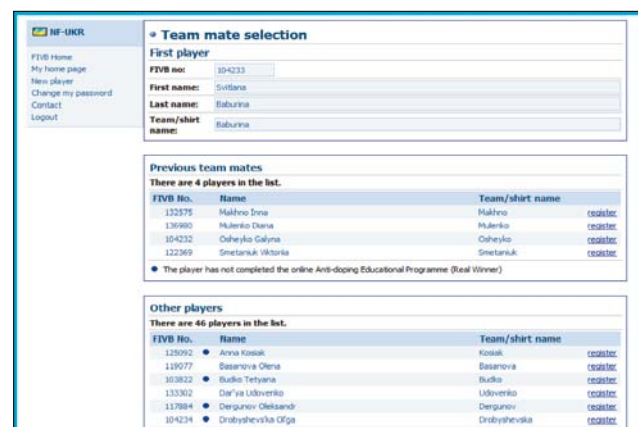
NF-UKR

FIVB Home
My home page
New player
Change my password
Contact
Logout

Team mate selection

First player

| | |
|---|---|
| FIVB no: | 104233 |
| First name: | Svitlana |
| Last name: | Baburina |
| Team/shirt name: | Baburina |

Previous team mates

There are 4 players in the list.

| FIVB No. | Name | Team/shirt name | |
|---|---|---|---|
| 132575 | Makhno Inna | Makhno | register |
| 136980 | Mulenko Diana | Mulenko | register |
| 104232 | Osheyko Galyna | Osheyko | register |
| 122369 | Smetaniuk Viktoriia | Smetaniuk | register |

● The player has not completed the online Anti-doping Educational Programme (Real Winner)

Other players

There are 46 players in the list.

| FIVB No. | | Name | Team/shirt name | |
|---|---|---|---|---|
| 125092 | ● | Anna Kosiak | Kosiak | register |
| 119077 | | Basanova Olena | Basanova | register |
| 103822 | ● | Budko Tetyana | Budko | register |
| 133302 | | Dar'ya Udovenko | Udovenko | register |
| 117884 | ● | Dergunov Oleksandr | Dergunov | register |
| 104234 | ● | Drobyshevs'ka Ol'ga | Drobyshevska | register |